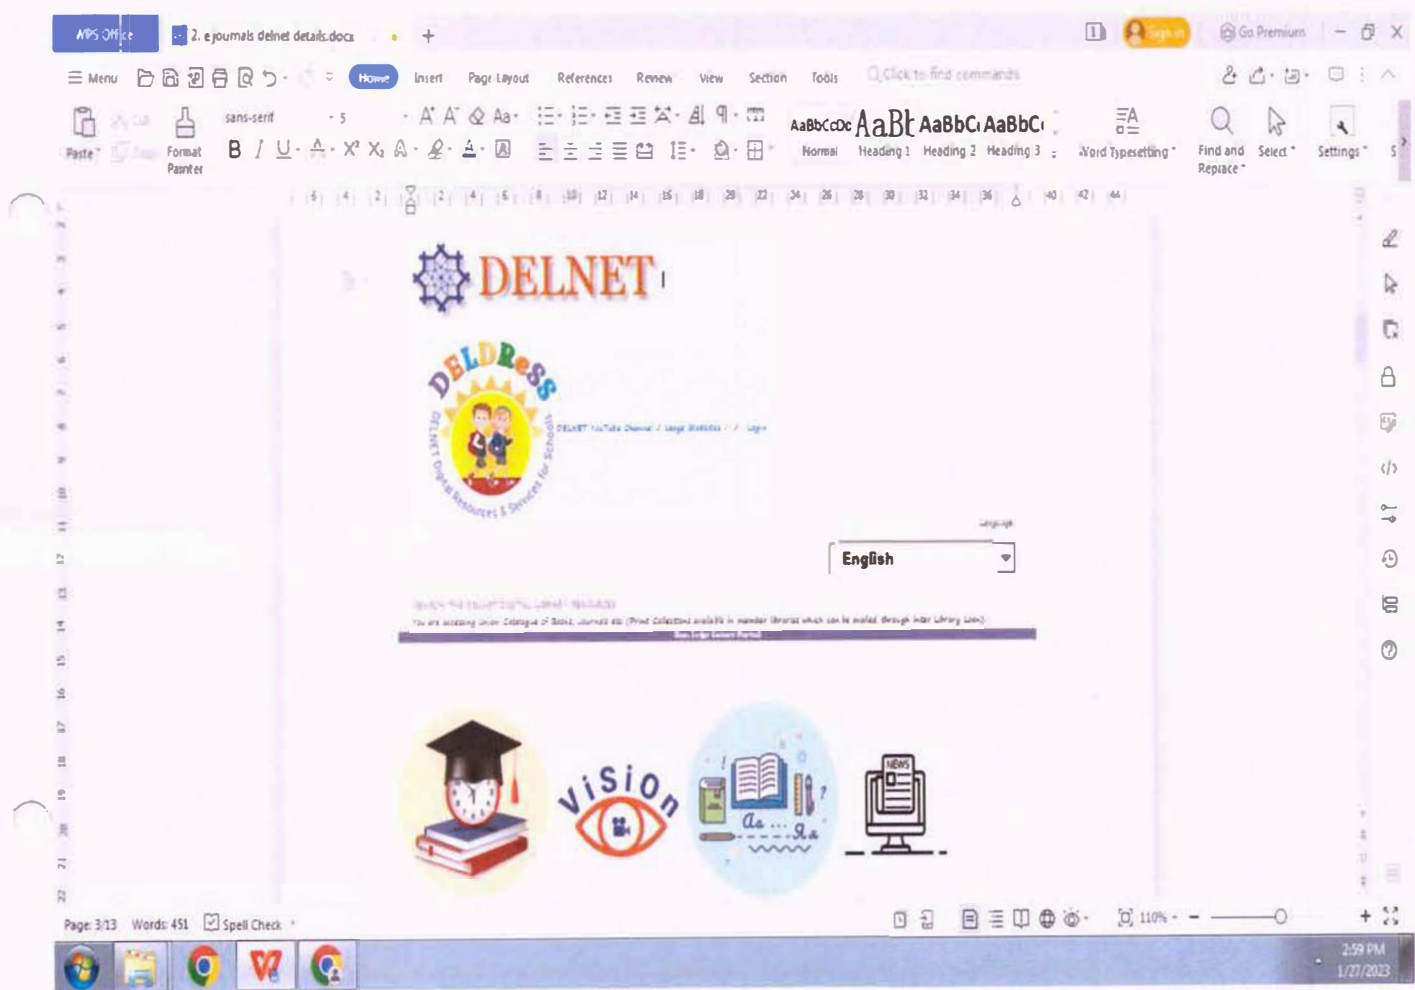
WPS Office
2. ejournals delnet details.docx
+
Sign in
Go Premium
Menu
Home
Insert
Page Layout
References
Review
View
Section
Tools
Click to find commands
Paste
Format Painter
sans-serif
5
B I U
AaBbCcDc
AaBl
AaBbC
AaBbC
Normal
Heading 1
Heading 2
Heading 3
Word Typesetting
Find and Replace
Select
Settings
DELNET
DELDReSS
DELNET Digital Resources & Services for Schools
DELNET YouTube Channel / Usage Statistics / / Login
Language
English
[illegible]
You are accessing Union Catalogue of Books, Journals etc (Print Collections) available in member libraries which can be availed through Inter Library Loan)
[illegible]
ViSiOn
NEWS
Page: 3/13
Words: 451
Spell Check
110%
2:59 PM
1/27/2023